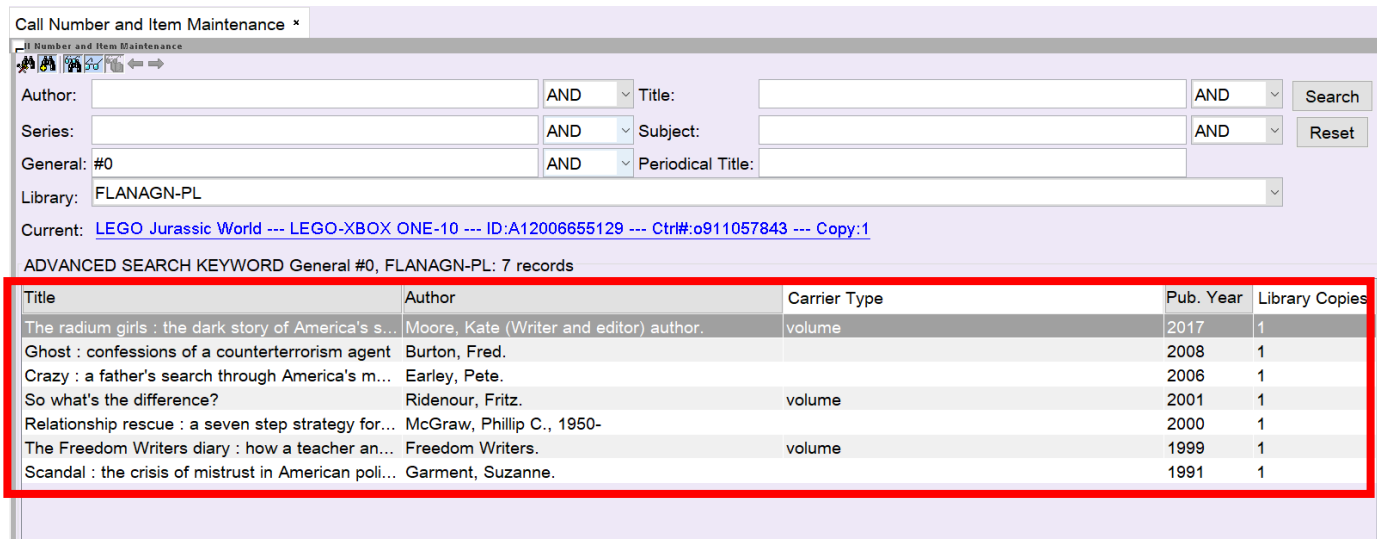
Call Number and Item Maintenance ×

ll Number and Item Maintenance

Author: AND Title: AND Search

Series: AND Subject: AND Reset

General: #0 AND Periodical Title:

Library: FLANAGN-PL

Current: LEGO Jurassic World --- LEGO-XBOX ONE-10 --- ID:A12006655129 --- Ctrl#:o911057843 --- Copy:1

ADVANCED SEARCH KEYWORD General #0, FLANAGN-PL: 7 records

| Title | Author | Carrier Type | Pub. Year | Library Copies |
|---|---|---|---|---|
| The radium girls : the dark story of America's s... | Moore, Kate (Writer and editor) author. | volume | 2017 | 1 |
| Ghost : confessions of a counterterrorism agent | Burton, Fred. | | 2008 | 1 |
| Crazy : a father's search through America's m... | Earley, Pete. | | 2006 | 1 |
| So what's the difference? | Ridenour, Fritz. | volume | 2001 | 1 |
| Relationship rescue : a seven step strategy for... | McGraw, Phillip C., 1950- | | 2000 | 1 |
| The Freedom Writers diary : how a teacher an... | Freedom Writers. | volume | 1999 | 1 |
| Scandal : the crisis of mistrust in American poli... | Garment, Suzanne. | | 1991 | 1 |